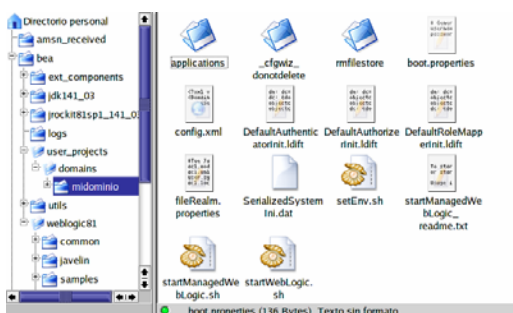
Directorio personal
amsn_received
bea
ext_components
jdk141_03
jrockit81sp1_141_03
logs
user_projects
domains
midominio
utils
weblogic81
common
javelin
samples

applications
_cfgwiz_donotdelete
rmfilestore
boot.properties
config.xml
DefaultAuthenticatorInit.ldift
DefaultAuthorizerInit.ldift
DefaultRoleMapperInit.ldift
fileRealm.properties
SerializedSystemIni.dat
setEnv.sh
startManagedWebLogic_readme.txt
startManagedWebLogic.sh
startWebLogic.sh

boot.properties (136 Bytes) Texto sin formato